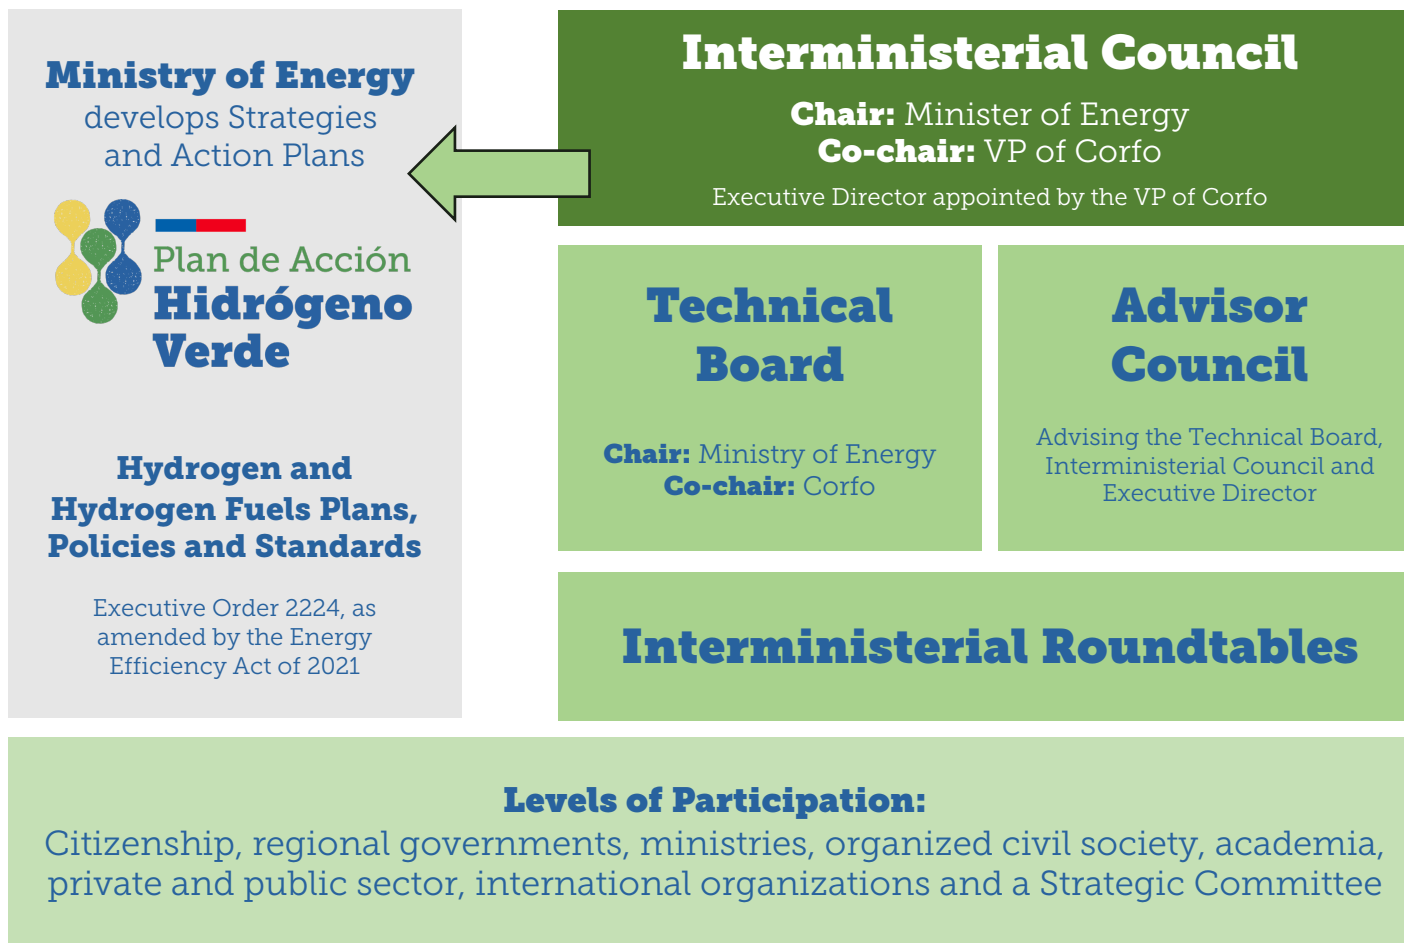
Ministry of Energy
develops Strategies and Action Plans

Plan de Acción
Hidrógeno Verde

Hydrogen and Hydrogen Fuels Plans, Policies and Standards

Executive Order 2224, as amended by the Energy Efficiency Act of 2021

Interministerial Council

Chair: Minister of Energy
Co-chair: VP of Corfo

Executive Director appointed by the VP of Corfo

Technical Board

Chair: Ministry of Energy
Co-chair: Corfo

Advisor Council

Advising the Technical Board, Interministerial Council and Executive Director

Interministerial Roundtables

Levels of Participation:
Citizenship, regional governments, ministries, organized civil society, academia, private and public sector, international organizations and a Strategic Committee